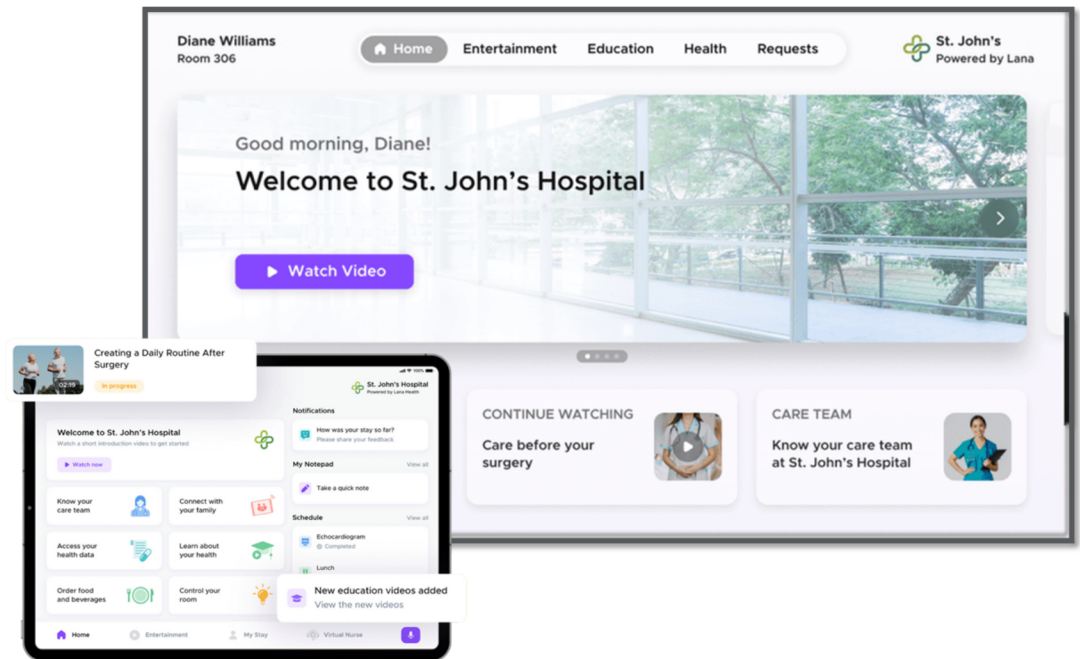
Diane Williams
Room 306

Home Entertainment Education Health Requests

St. John's
Powered by Lana

Good morning, Diane!
Welcome to St. John's Hospital

Watch Video

CONTINUE WATCHING
Care before your surgery

CARE TEAM
Know your care team at St. John's Hospital

Creating a Daily Routine After Surgery
02:19
In progress

St. John's Hospital
Powered by Lana Health

Welcome to St. John's Hospital
Watch a short introduction video to get started
Watch now

Notifications
How was your stay so far?
Please share your feedback

My Notepad
View all
Take a quick note

Schedule
View all
Echocardiogram
Completed
Lunch

Know your care team
Connect with your family
Access your health data
Learn about your health
Order food and beverages
Control your room

New education videos added
View the new videos

Home
Entertainment
My Stay
Virtual Nurse